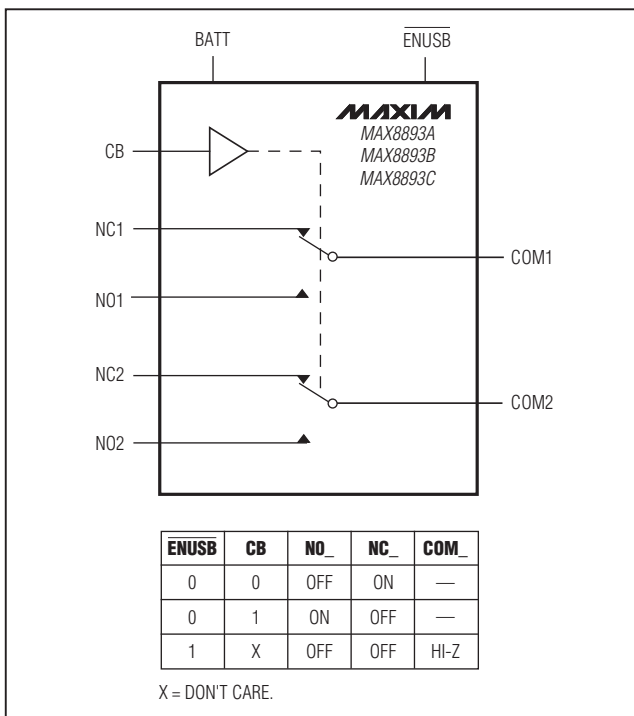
BATT

$\overline{\text{ENUSB}}$

MAXIM
MAX8893A
MAX8893B
MAX8893C

CB

NC1

COM1

NO1

NC2

COM2

NO2

| $\overline{\text{ENUSB}}$ | CB | NO_ | NC_ | COM_ |
|---|---|---|---|---|
| 0 | 0 | OFF | ON | — |
| 0 | 1 | ON | OFF | — |
| 1 | X | OFF | OFF | HI-Z |

X = DON'T CARE.